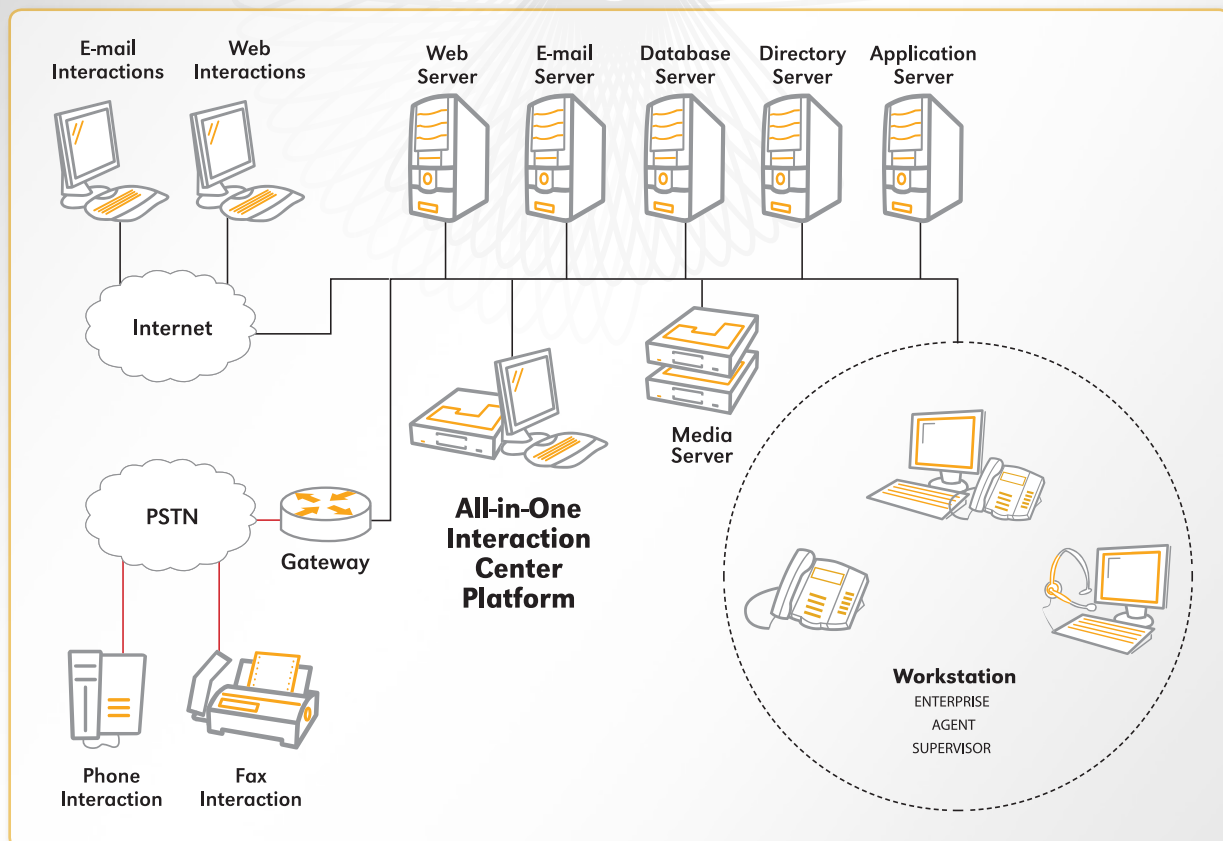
E-mail Interactions

Web Interactions

Web Server

E-mail Server

Database Server

Directory Server

Application Server

Internet

Media Server

PSTN

Gateway

All-in-One Interaction Center Platform

Workstation
ENTERPRISE
AGENT
SUPERVISOR

Phone Interaction

Fax Interaction